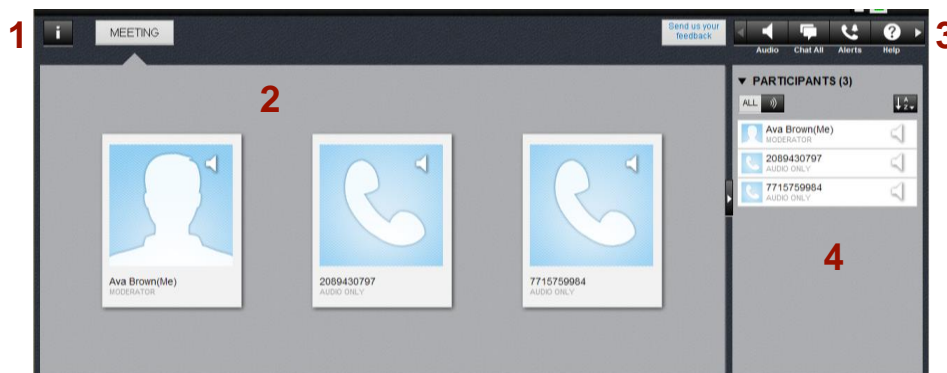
1

i

MEETING

Send us your feedback

Audio Chat All Alerts Help

3

2

PARTICIPANTS (3)

ALL

Ava Brown(Me)
MODERATOR

2089430797
AUDIO ONLY

7715759984
AUDIO ONLY

4

Ava Brown(Me)
MODERATOR

2089430797
AUDIO ONLY

7715759984
AUDIO ONLY